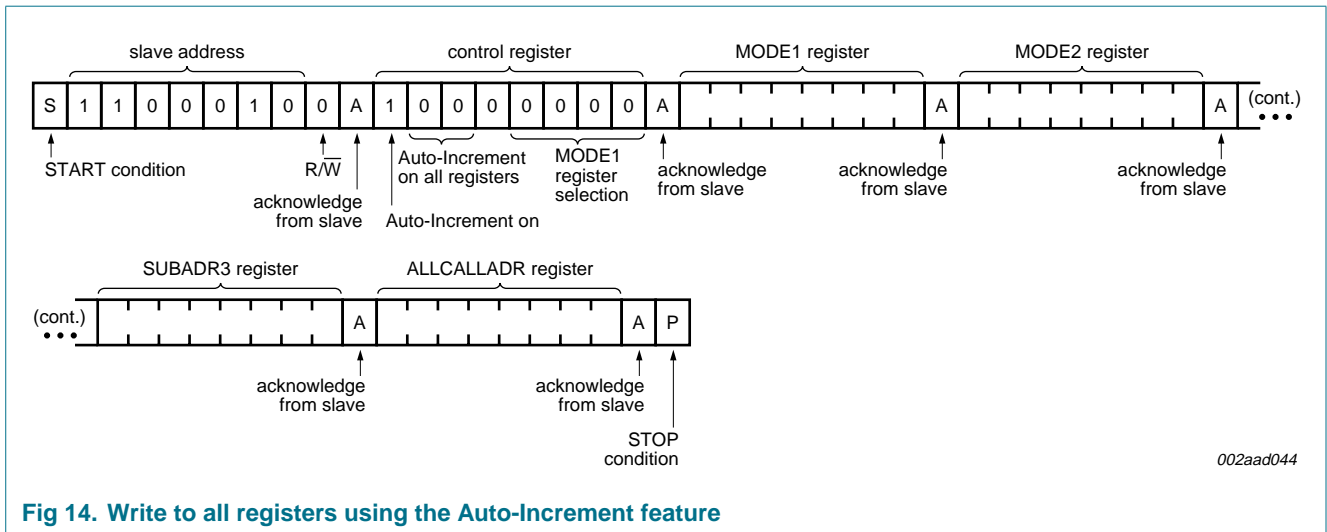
slave address

control register

MODE1 register

MODE2 register

S 1 1 0 0 0 1 0 0 A 1 0 0 0 0 0 0 0 A A A (cont.)

START condition

$R/\overline{W}$

acknowledge from slave

Auto-Increment on all registers

Auto-Increment on

MODE1 register selection

acknowledge from slave

acknowledge from slave

acknowledge from slave

SUBADR3 register

ALLCALLADR register

(cont.) A A P

acknowledge from slave

acknowledge from slave

STOP condition

002aad044

Fig 14. Write to all registers using the Auto-Increment feature